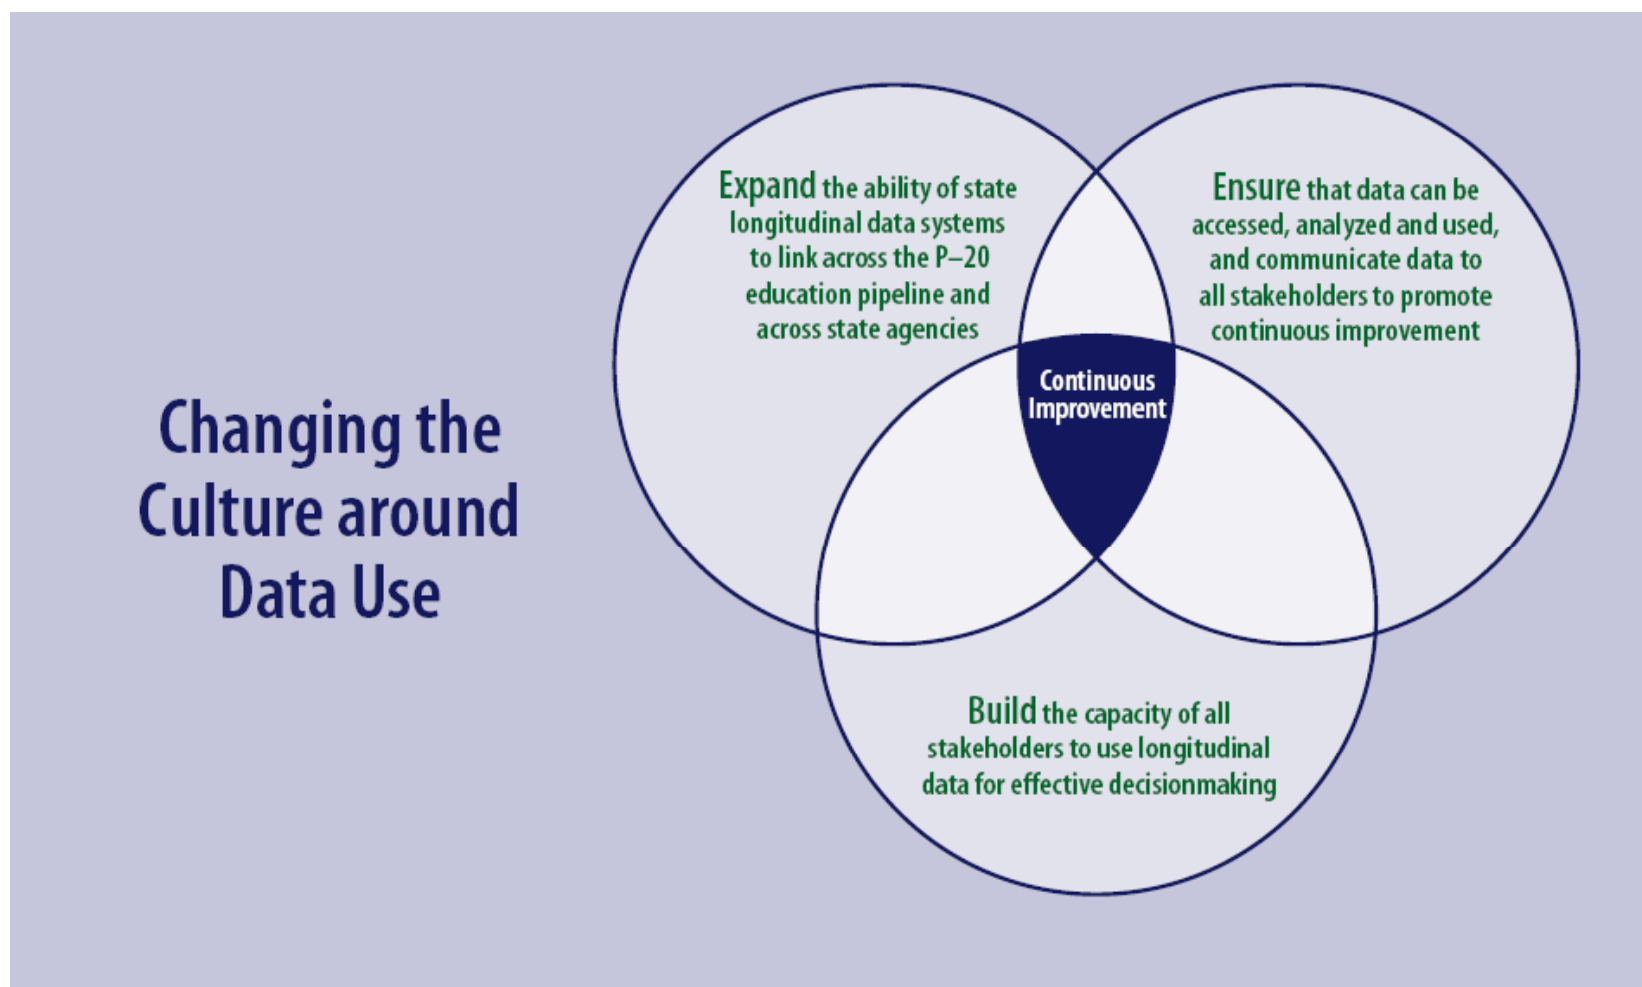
Changing the Culture around Data Use

Expand the ability of state longitudinal data systems to link across the P–20 education pipeline and across state agencies

Ensure that data can be accessed, analyzed and used, and communicate data to all stakeholders to promote continuous improvement

Continuous Improvement

Build the capacity of all stakeholders to use longitudinal data for effective decisionmaking